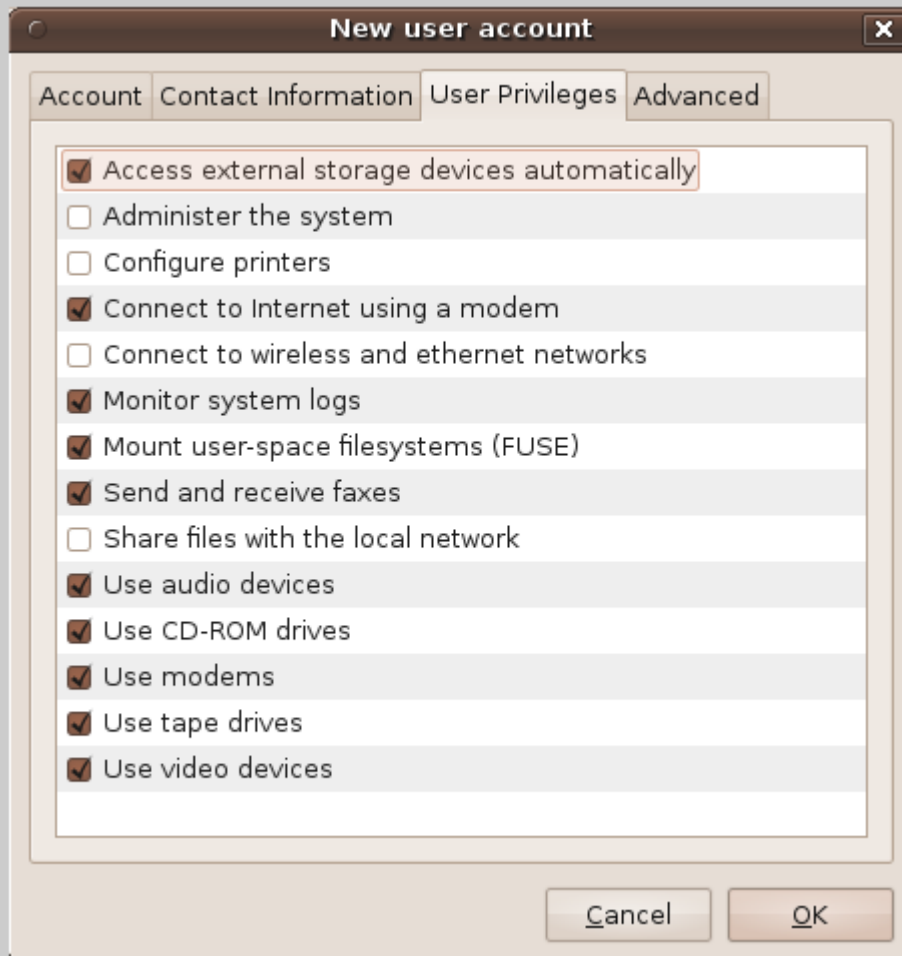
New user account

Account | Contact Information | User Privileges | Advanced

☑ Access external storage devices automatically
☐ Administer the system
☐ Configure printers
☑ Connect to Internet using a modem
☐ Connect to wireless and ethernet networks
☑ Monitor system logs
☑ Mount user-space filesystems (FUSE)
☑ Send and receive faxes
☐ Share files with the local network
☑ Use audio devices
☑ Use CD-ROM drives
☑ Use modems
☑ Use tape drives
☑ Use video devices

Cancel | OK